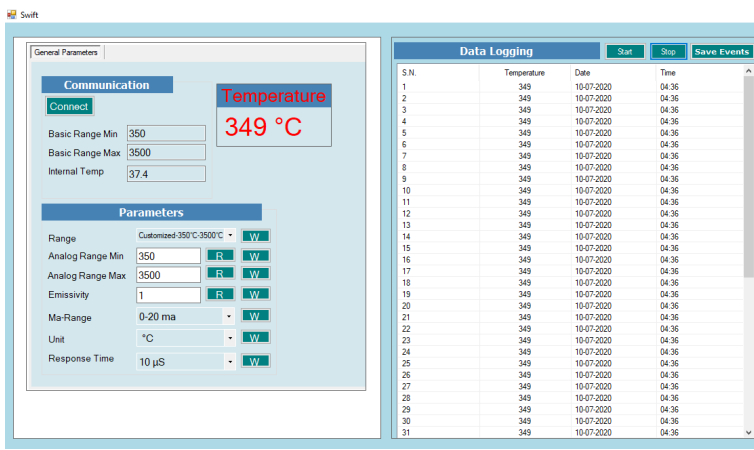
Swift

General Parameters

Communication

Connect

Basic Range Min 350

Basic Range Max 3500

Internal Temp 37.4

Temperature

349 °C

Parameters

Range Customized-350°C-3500°C W

Analog Range Min 350 R W

Analog Range Max 3500 R W

Emissivity 1 R W

Ma-Range 0-20 ma W

Unit °C W

Response Time 10 µS W

Data Logging

Start Stop Save Events

| S.N. | Temperature | Date | Time |
|---|---|---|---|
| 1 | 349 | 10-07-2020 | 04:36 |
| 2 | 349 | 10-07-2020 | 04:36 |
| 3 | 349 | 10-07-2020 | 04:36 |
| 4 | 349 | 10-07-2020 | 04:36 |
| 5 | 349 | 10-07-2020 | 04:36 |
| 6 | 349 | 10-07-2020 | 04:36 |
| 7 | 349 | 10-07-2020 | 04:36 |
| 8 | 349 | 10-07-2020 | 04:36 |
| 9 | 349 | 10-07-2020 | 04:36 |
| 10 | 349 | 10-07-2020 | 04:36 |
| 11 | 349 | 10-07-2020 | 04:36 |
| 12 | 349 | 10-07-2020 | 04:36 |
| 13 | 349 | 10-07-2020 | 04:36 |
| 14 | 349 | 10-07-2020 | 04:36 |
| 15 | 349 | 10-07-2020 | 04:36 |
| 16 | 349 | 10-07-2020 | 04:36 |
| 17 | 349 | 10-07-2020 | 04:36 |
| 18 | 349 | 10-07-2020 | 04:36 |
| 19 | 349 | 10-07-2020 | 04:36 |
| 20 | 349 | 10-07-2020 | 04:36 |
| 21 | 349 | 10-07-2020 | 04:36 |
| 22 | 349 | 10-07-2020 | 04:36 |
| 23 | 349 | 10-07-2020 | 04:36 |
| 24 | 349 | 10-07-2020 | 04:36 |
| 25 | 349 | 10-07-2020 | 04:36 |
| 26 | 349 | 10-07-2020 | 04:36 |
| 27 | 349 | 10-07-2020 | 04:36 |
| 28 | 349 | 10-07-2020 | 04:36 |
| 29 | 349 | 10-07-2020 | 04:36 |
| 30 | 349 | 10-07-2020 | 04:36 |
| 31 | 349 | 10-07-2020 | 04:36 |